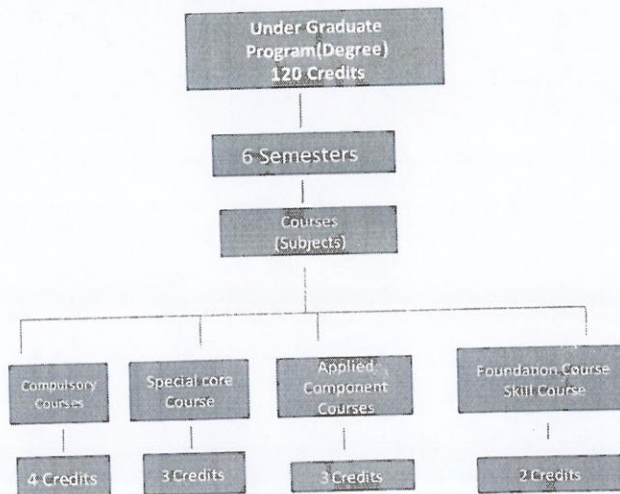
Under Graduate Program(Degree) 120 Credits

6 Semesters

Courses (Subjects)

Compulsory Courses

Special core Course

Applied Component Courses

Foundation Course Skill Course

4 Credits

3 Credits

3 Credits

2 Credits